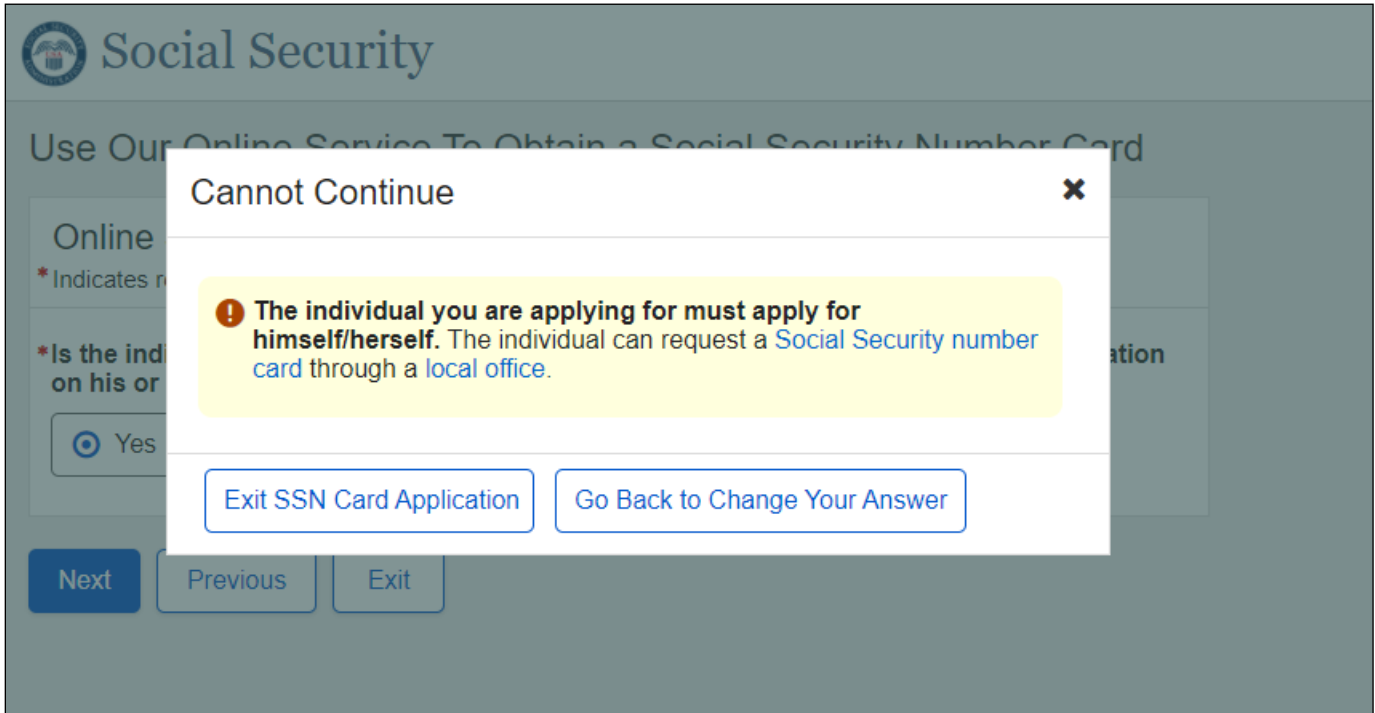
Social Security

Use Our Online Service To Obtain a Social Security Number Card

Online

* Indicates r

*Is the indi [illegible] ation on his or

Yes

Cannot Continue

✖

The individual you are applying for must apply for himself/herself. The individual can request a Social Security number card through a local office.

Exit SSN Card Application

Go Back to Change Your Answer

Next

Previous

Exit